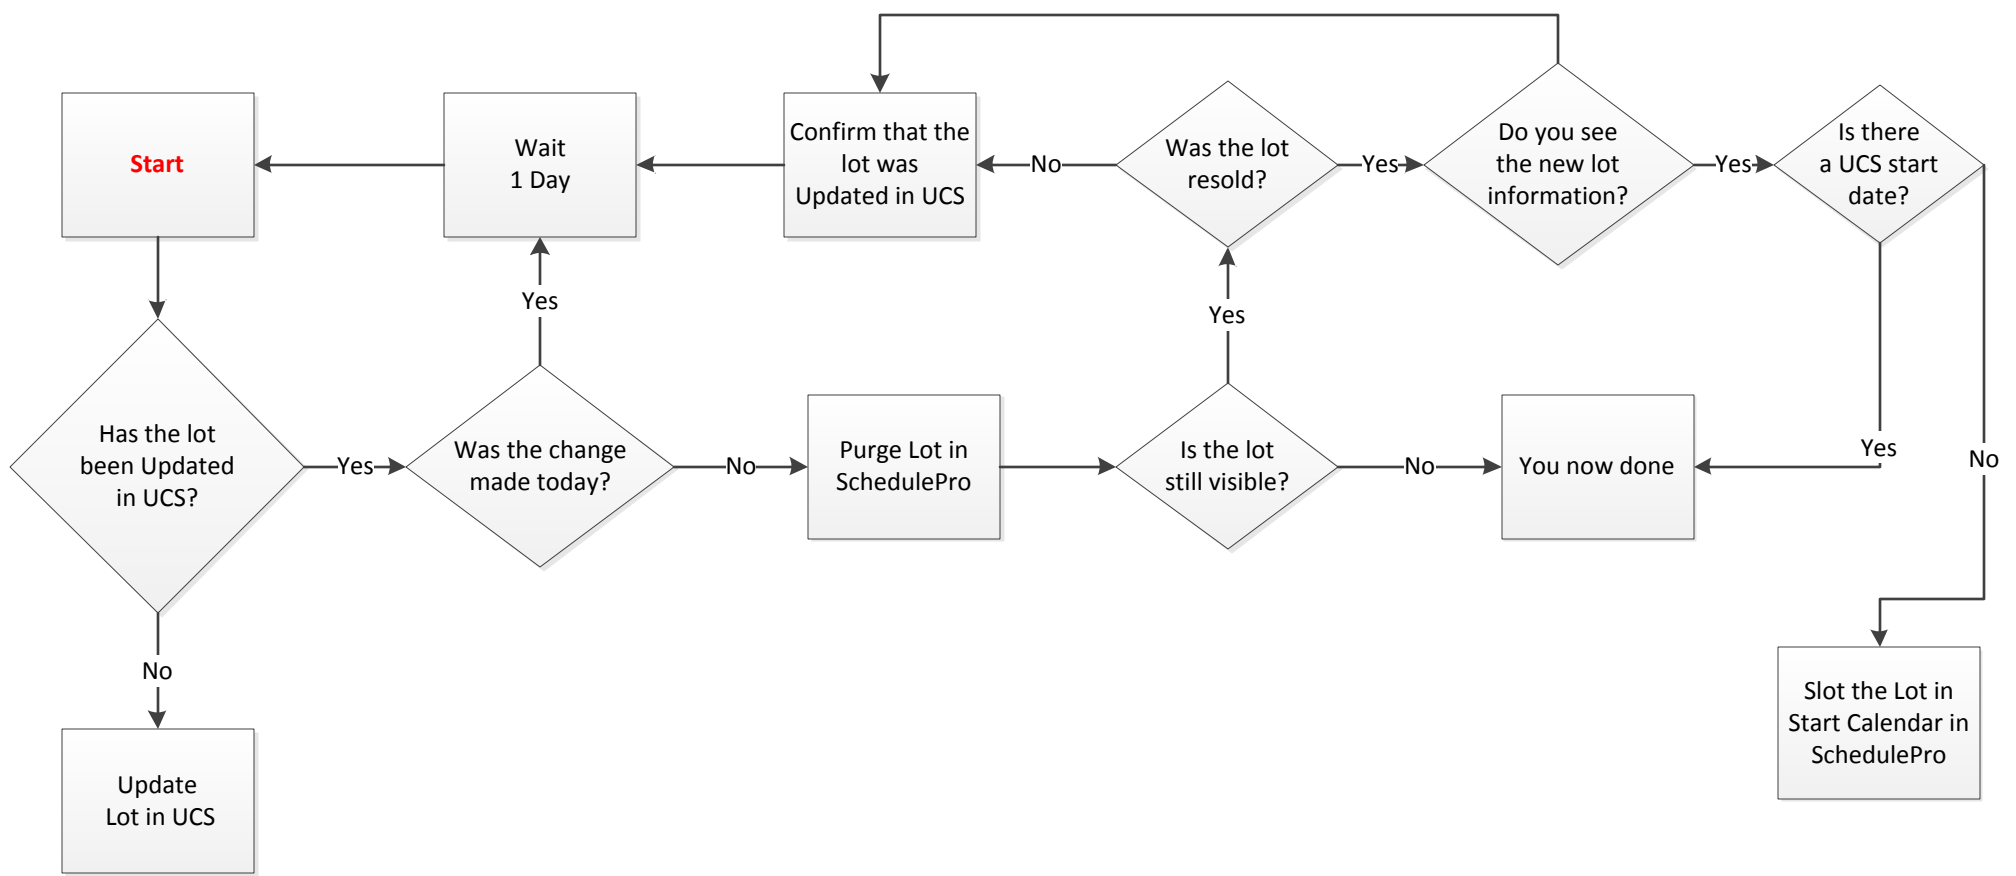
Start

Wait
1 Day

Confirm that the lot was Updated in UCS

No

Was the lot resold?

Yes

Do you see the new lot information?

Yes

Is there a UCS start date?

Yes

Yes

Has the lot been Updated in UCS?

Yes

Was the change made today?

No

Purge Lot in SchedulePro

Is the lot still visible?

No

You now done

Yes

No

No

Update Lot in UCS

Slot the Lot in Start Calendar in SchedulePro